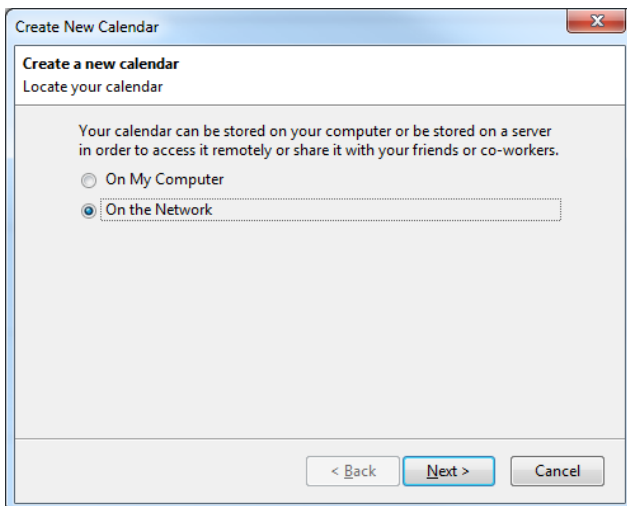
Create New Calendar

Create a new calendar
Locate your calendar

Your calendar can be stored on your computer or be stored on a server in order to access it remotely or share it with your friends or co-workers.

On My Computer

On the Network

< Back

Next >

Cancel